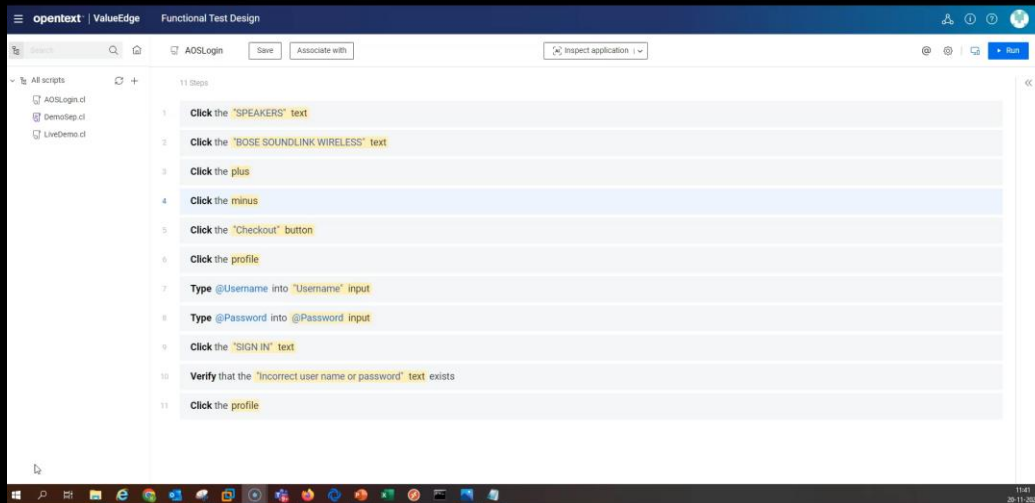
opentext | ValueEdge Functional Test Design

Search

AOSLogin Save Associate with

Inspect application

Run

All scripts

AOSLogin.cl

DemoSep.cl

LiveDemo.cl

11 Steps

1 Click the "SPEAKERS" text

2 Click the "BOSE SOUNDLINK WIRELESS" text

3 Click the plus

4 Click the minus

5 Click the "Checkout" button

6 Click the profile

7 Type @Username into "Username" input

8 Type @Password into @Password input

9 Click the "SIGN IN" text

10 Verify that the "Incorrect user name or password" text exists

11 Click the profile

11:41
20-11-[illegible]